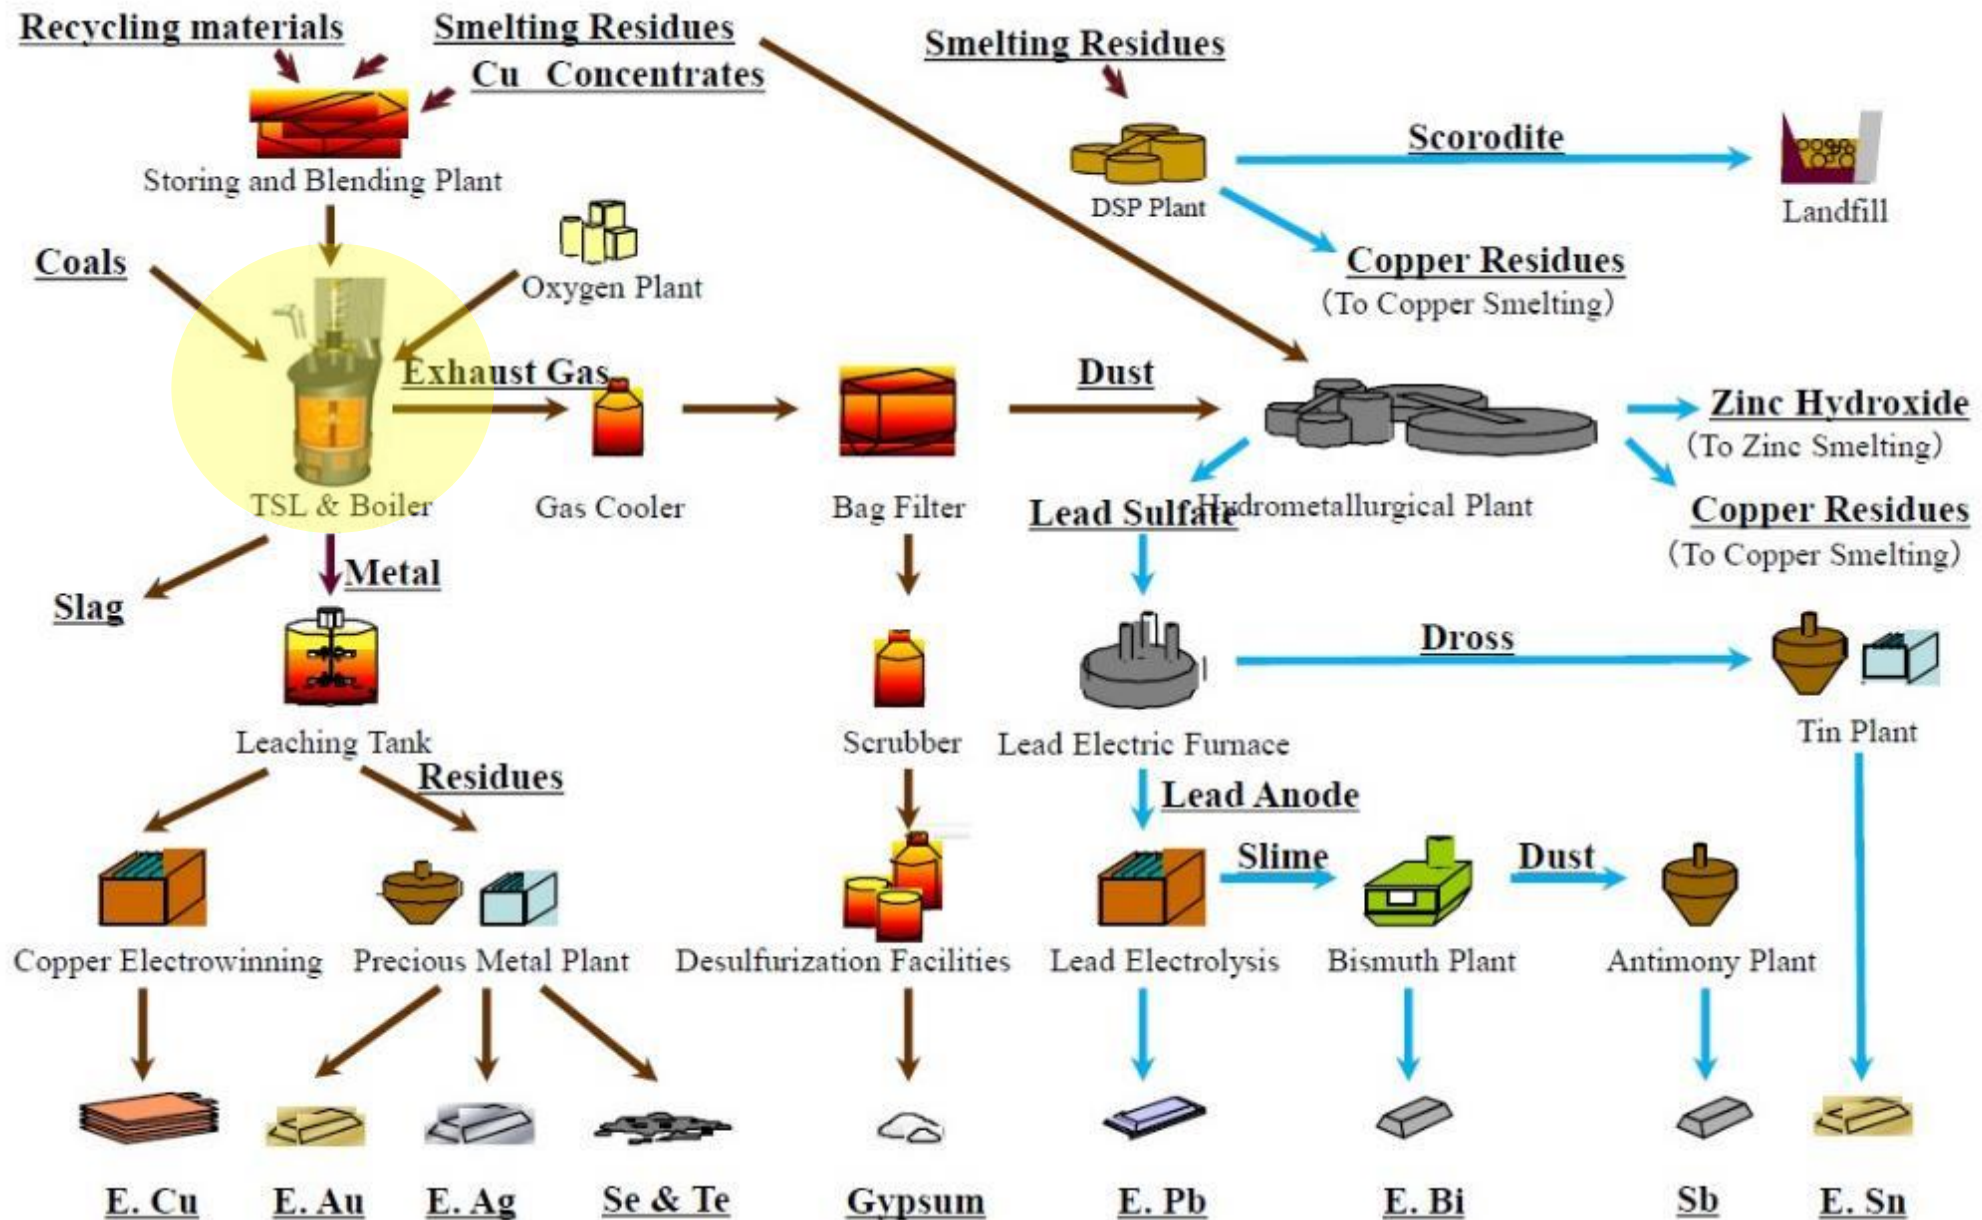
Recycling materials

Smelting Residues

Cu Concentrates

Smelting Residues

Storing and Blending Plant

DSP Plant

Scorodite

Landfill

Copper Residues
(To Copper Smelting)

Coals

Oxygen Plant

Exhaust Gas

Dust

Zinc Hydroxide
(To Zinc Smelting)

TSL & Boiler

Gas Cooler

Bag Filter

Lead Sulfate

Hydrometallurgical Plant

Copper Residues
(To Copper Smelting)

Slag

Metal

Dross

Leaching Tank

Scrubber

Lead Electric Furnace

Tin Plant

Residues

Lead Anode

Slime

Dust

Copper Electrowinning

Precious Metal Plant

Desulfurization Facilities

Lead Electrolysis

Bismuth Plant

Antimony Plant

E. Cu

E. Au

E. Ag

Se & Te

Gypsum

E. Pb

E. Bi

Sb

E. Sn